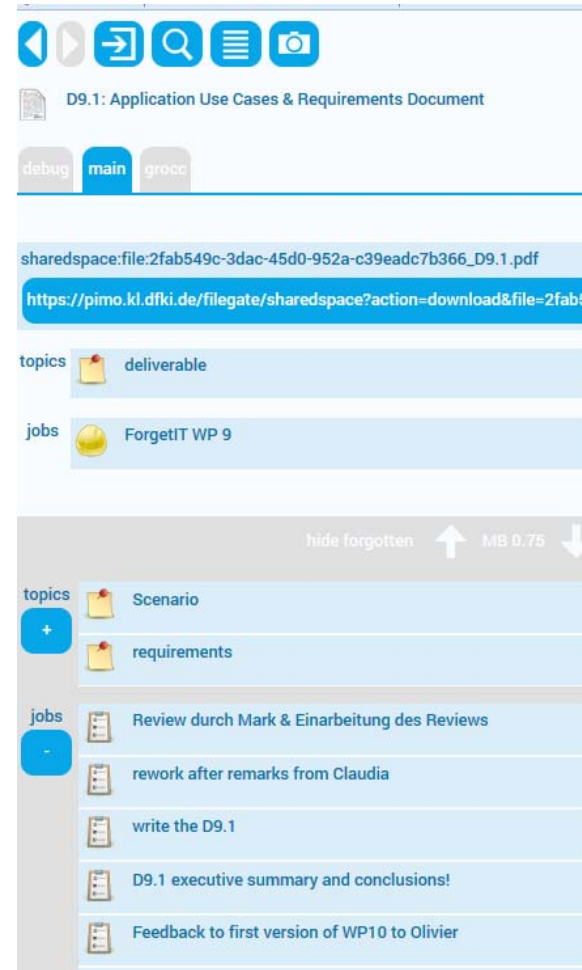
D9.1: Application Use Cases & Requirements Document

debug main grocc

sharedspace:file:2fab549c-3dac-45d0-952a-c39eadc7b366_D9.1.pdf

https://pimo.kl.dfki.de/filegate/sharedspace?action=download&file=2fab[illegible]

topics deliverable

jobs ForgetIT WP 9

hide forgotten MB 0.75

topics +

Scenario

requirements

jobs -

Review durch Mark & Einarbeitung des Reviews

rework after remarks from Claudia

write the D9.1

D9.1 executive summary and conclusions!

Feedback to first version of WP10 to Olivier